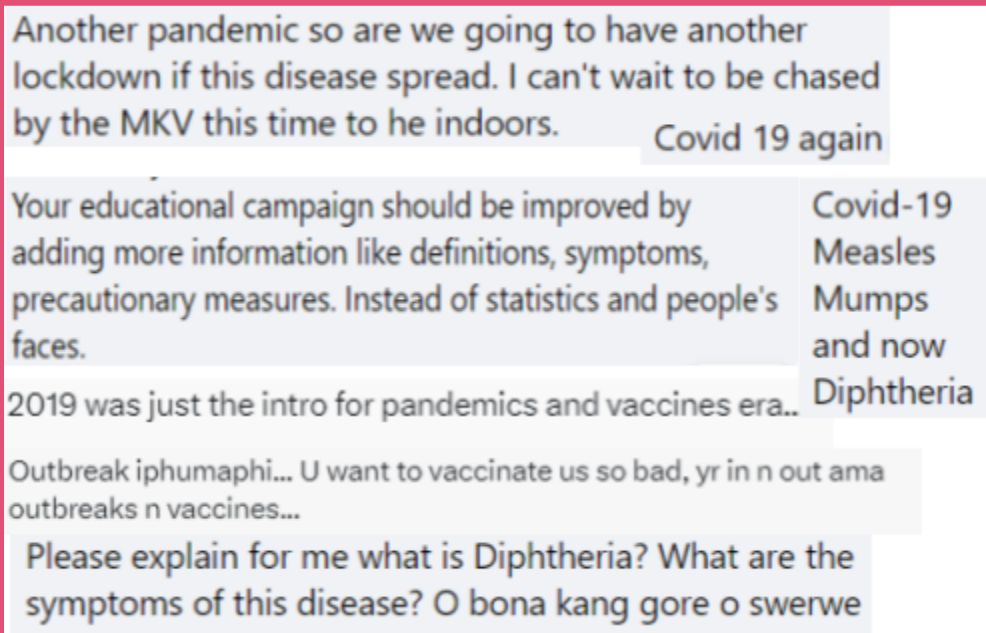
Another pandemic so are we going to have another lockdown if this disease spread. I can't wait to be chased by the MKV this time to he indoors.

Covid 19 again

Your educational campaign should be improved by adding more information like definitions, symptoms, precautionary measures. Instead of statistics and people's faces.

Covid-19
Measles
Mumps
and now
Diphtheria

2019 was just the intro for pandemics and vaccines era..

Outbreak iphumaphi... U want to vaccinate us so bad, yr in n out ama outbreaks n vaccines...

Please explain for me what is Diphtheria? What are the symptoms of this disease? O bona kang gore o swerwe